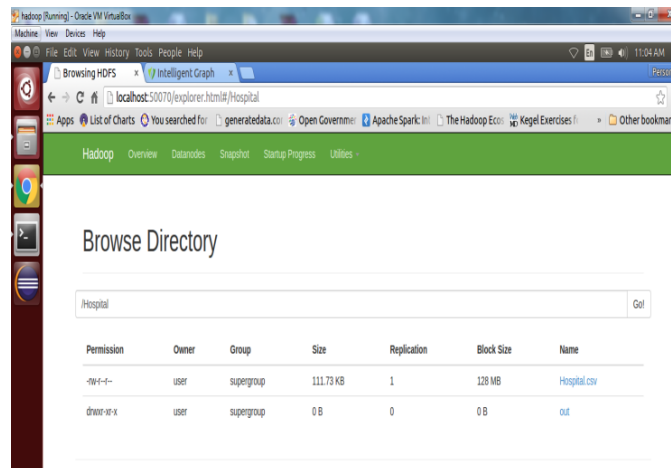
hadoop [Running] - Oracle VM VirtualBox

Machine View Devices Help

File Edit View History Tools People Help

En 11:04 AM

Browsing HDFS ×
Intelligent Graph ×

Person

localhost:50070/explorer.html#/Hospital

Apps List of Charts You searched for generatedata.co Open Governme Apache Spark: In The Hadoop Eco Kegel Exercises f » Other bookmar

Hadoop Overview Datanodes Snapshot Startup Progress Utilities

Browse Directory

/Hospital Go!

| Permission | Owner | Group | Size | Replication | Block Size | Name |
|---|---|---|---|---|---|---|
| -rw-r--r-- | user | supergroup | 111.73 KB | 1 | 128 MB | Hospital.csv |
| drwxr-xr-x | user | supergroup | 0 B | 0 | 0 B | out |